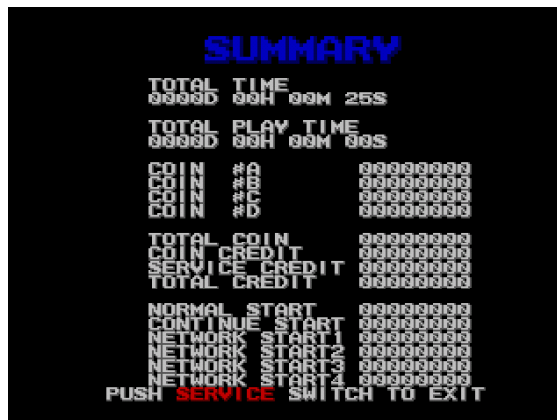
SUMMARY

TOTAL TIME
0000D 00H 00M 25S

TOTAL PLAY TIME
0000D 00H 00M 00S

| | |
|---|---|
| COIN #A | 00000000 |
| COIN #B | 00000000 |
| COIN #C | 00000000 |
| COIN #D | 00000000 |

| | |
|---|---|
| TOTAL COIN | 00000000 |
| COIN CREDIT | 00000000 |
| SERVICE CREDIT | 00000000 |
| TOTAL CREDIT | 00000000 |

| | |
|---|---|
| NORMAL START | 00000000 |
| CONTINUE START | 00000000 |
| NETWORK START1 | 00000000 |
| NETWORK START2 | 00000000 |
| NETWORK START3 | 00000000 |
| NETWORK START4 | 00000000 |

PUSH SERVICE SWITCH TO EXIT